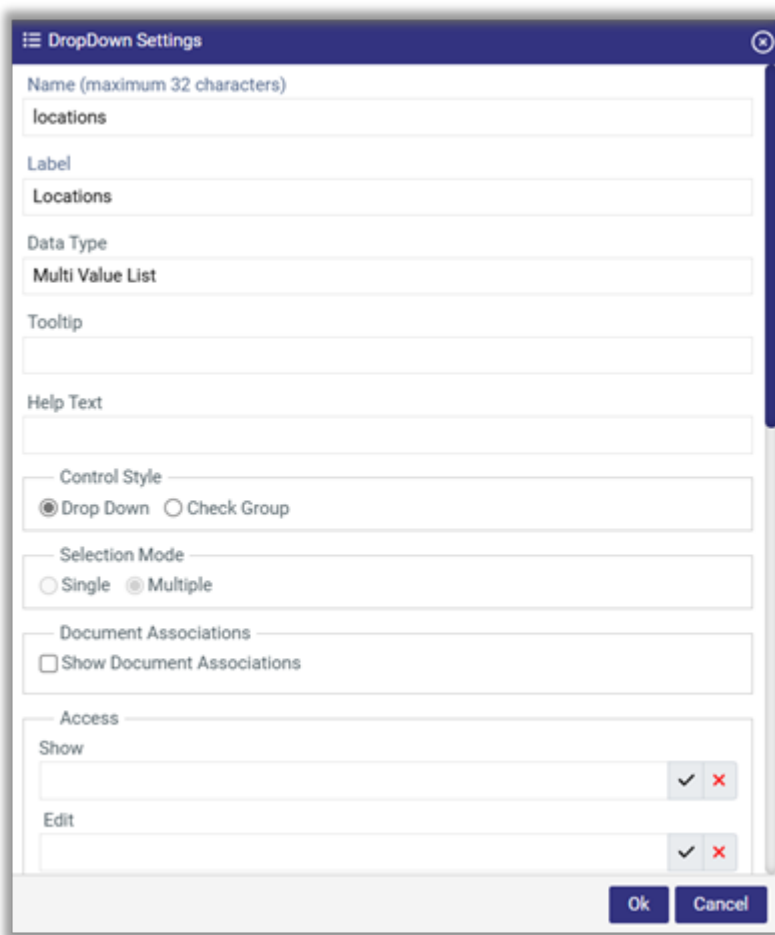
DropDown Settings

Name (maximum 32 characters)
locations

Label
Locations

Data Type
Multi Value List

Tooltip

Help Text

Control Style
Drop Down Check Group

Selection Mode
Single Multiple

Document Associations
Show Document Associations

Access
Show

Edit

Ok Cancel